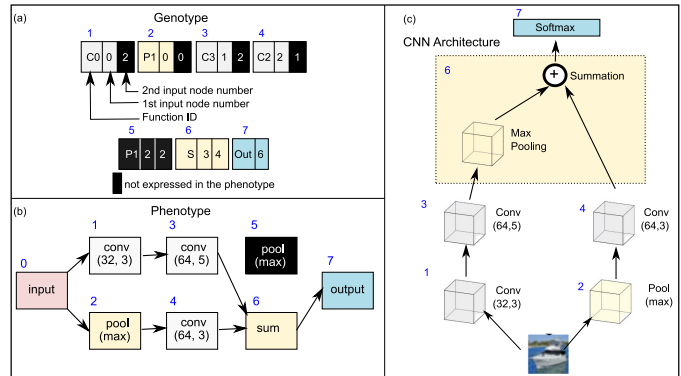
(a)
Genotype

1 C0 0 2
2 P1 0 0
3 C3 1 2
4 C2 2 1

2nd input node number
1st input node number
Function ID

5 P1 2 2
6 S 3 4
7 Out 6

not expressed in the phenotype

(b)
Phenotype

0 input
1 conv (32, 3)
3 conv (64, 5)
5 pool (max)
7 output
2 pool (max)
4 conv (64, 3)
6 sum

(c)
CNN Architecture

7 Softmax
6
Summation
Max Pooling
3 Conv (64,5)
4 Conv (64,3)
1 Conv (32,3)
2 Pool (max)